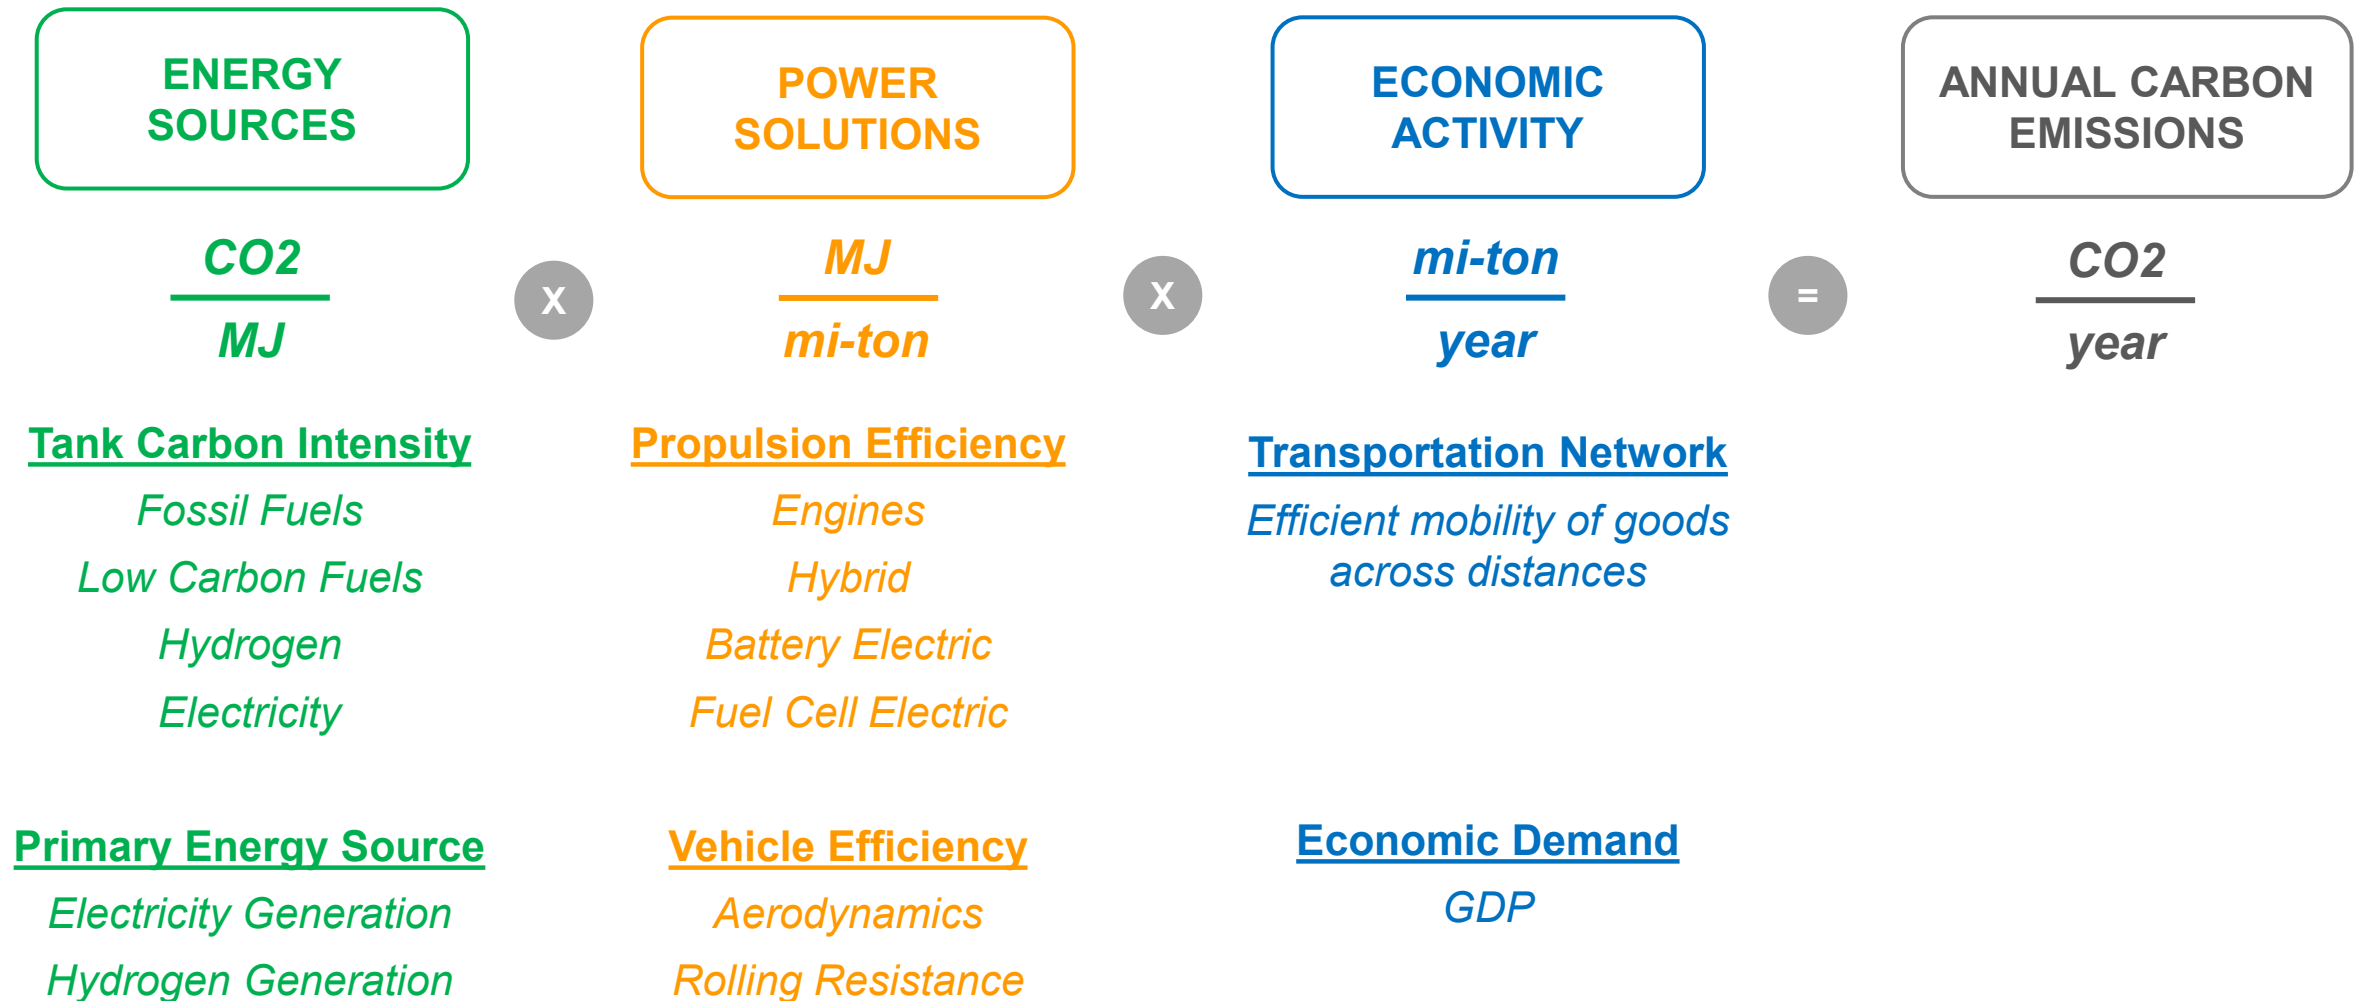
ENERGY SOURCES

$\frac{CO2}{MJ}$

x

POWER SOLUTIONS

$\frac{MJ}{mi\text{-}ton}$

x

ECONOMIC ACTIVITY

$\frac{mi\text{-}ton}{year}$

=

ANNUAL CARBON EMISSIONS

$\frac{CO2}{year}$

Tank Carbon Intensity

Fossil Fuels

Low Carbon Fuels

Hydrogen

Electricity

Primary Energy Source

Electricity Generation

Hydrogen Generation

Propulsion Efficiency

Engines

Hybrid

Battery Electric

Fuel Cell Electric

Vehicle Efficiency

Aerodynamics

Rolling Resistance

Transportation Network

Efficient mobility of goods across distances

Economic Demand

GDP